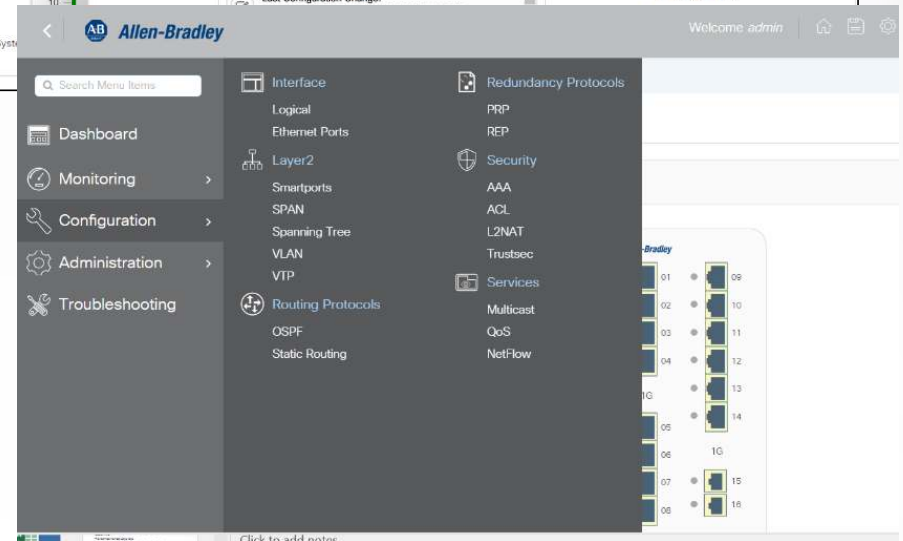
Allen-Bradley

Welcome admin

Search Menu Items

Dashboard

Monitoring

Configuration

Administration

Troubleshooting

Interface
Logical
Ethernet Ports

Layer2
Smartports
SPAN
Spanning Tree
VLAN
VTP

Routing Protocols
OSPF
Static Routing

Redundancy Protocols
PRP
REP

Security
AAA
ACL
L2NAT
Trustsec

Services
Multicast
QoS
NetFlow

-Bradley
01 09
02 10
03 11
04 12
13
1G
14
05
1G
06
07 15
08 16

Click to add notes